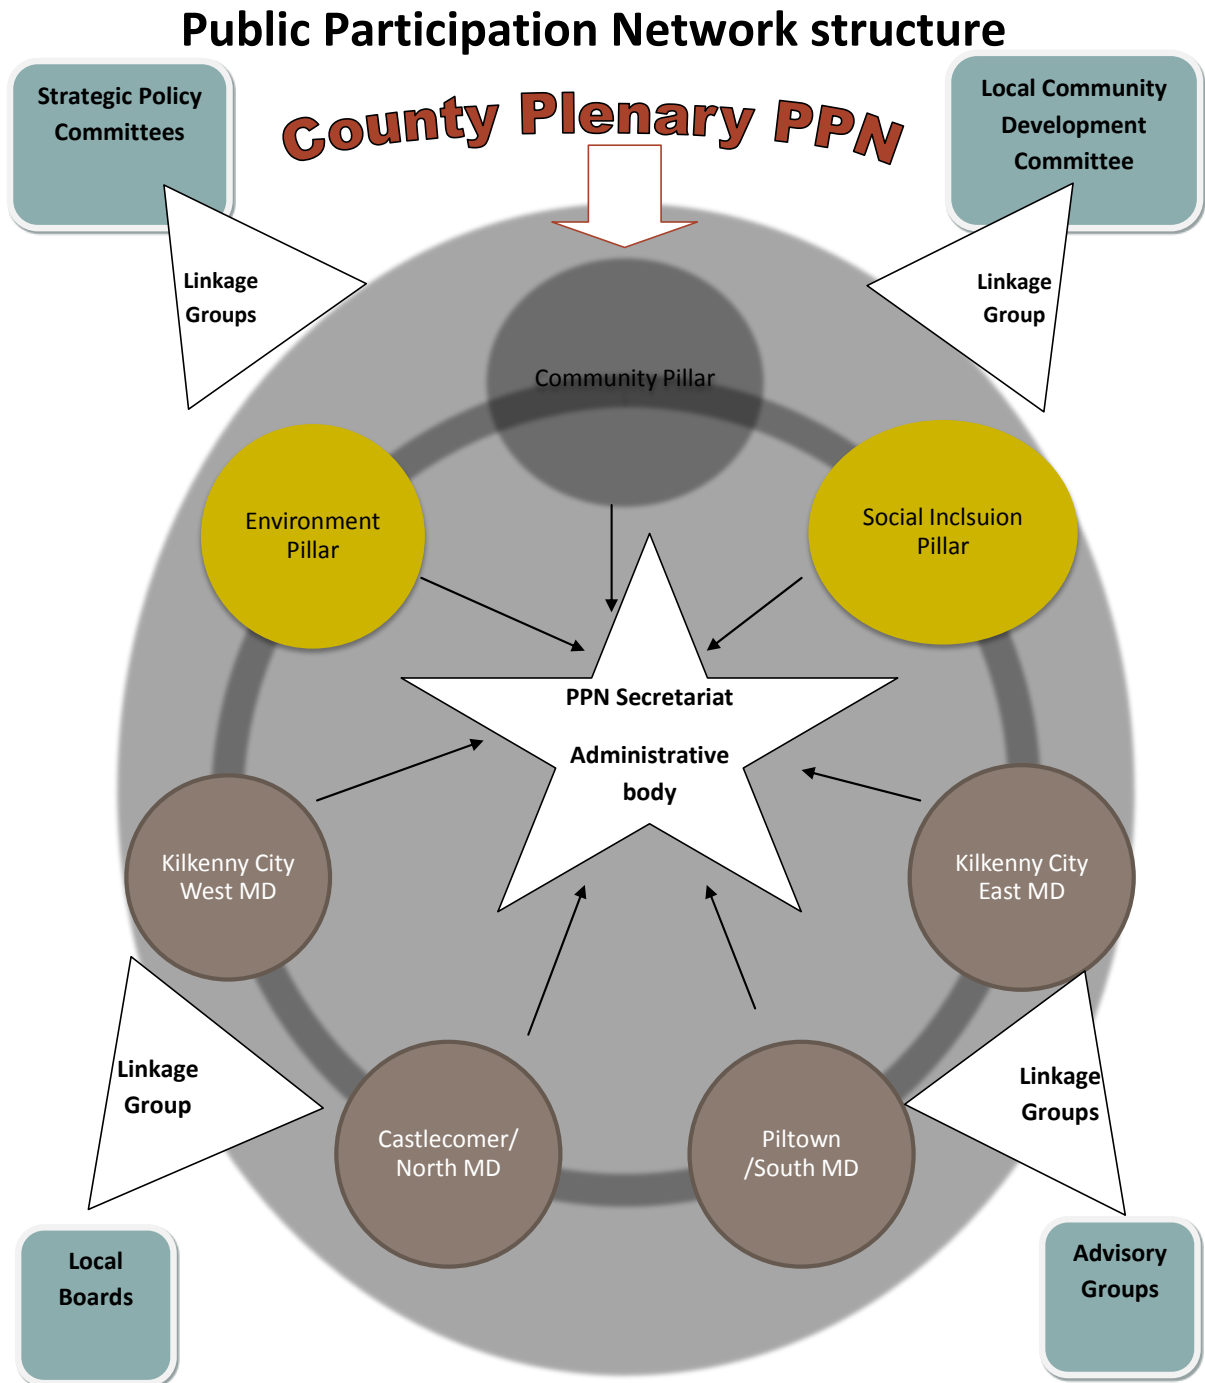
Public Participation Network structure

Strategic Policy Committees

County Plenary PPN

Local Community Development Committee

Linkage Groups

Linkage Group

Community Pillar

Environment Pillar

Social Inclsuion Pillar

PPN Secretariat

Administrative body

Kilkenny City West MD

Kilkenny City East MD

Linkage Group

Linkage Groups

Castlecomer/ North MD

Piltown /South MD

Local Boards

Advisory Groups